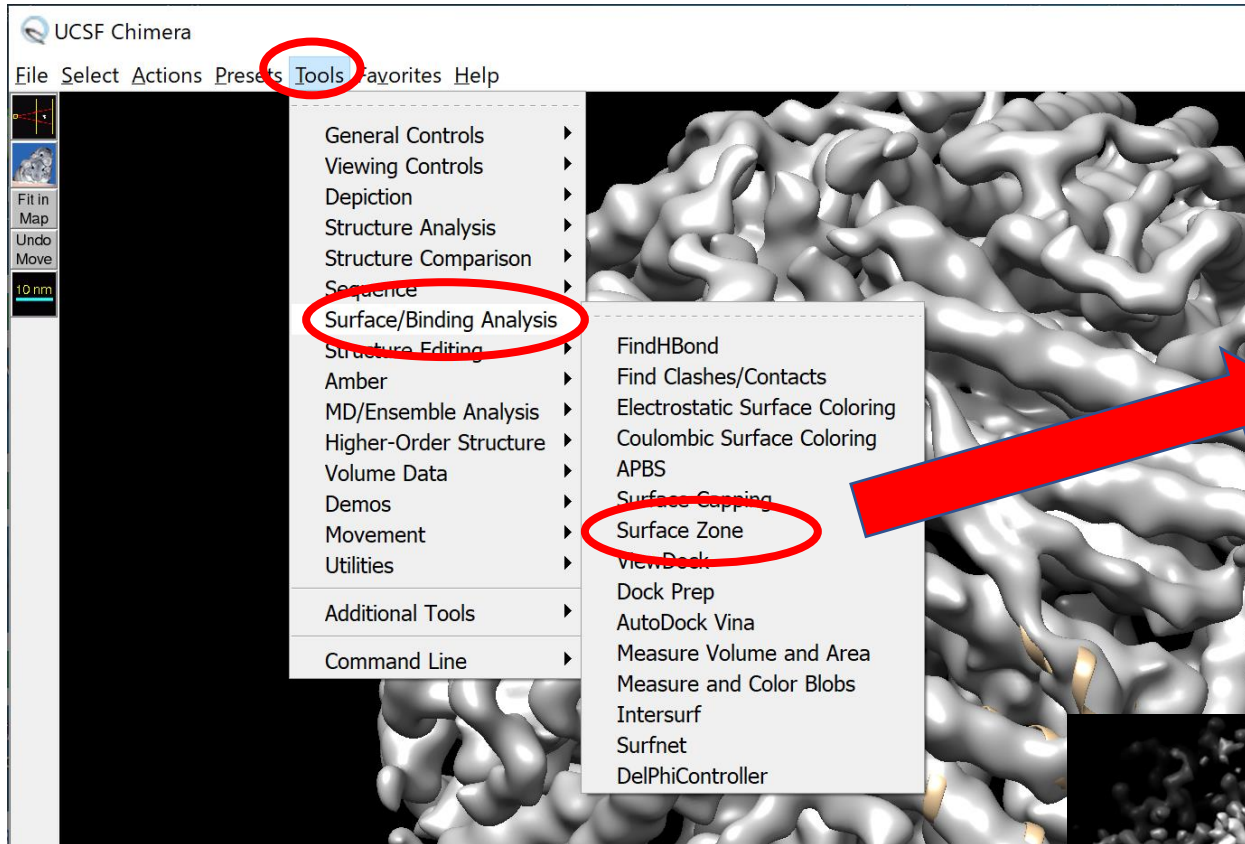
UCSF Chimera

File Select Actions Presets Tools Favorites Help

Fit in Map
Undo Move
10 nm

General Controls
Viewing Controls
Depiction
Structure Analysis
Structure Comparison
Sequence
Surface/Binding Analysis
Structure Editing
Amber
MD/Ensemble Analysis
Higher-Order Structure
Volume Data
Demos
Movement
Utilities
Additional Tools
Command Line

FindHBond
Find Clashes/Contacts
Electrostatic Surface Coloring
Coulombic Surface Coloring
APBS
Surface Capping
Surface Zone
ViewDock
Dock Prep
AutoDock Vina
Measure Volume and Area
Measure and Color Blobs
Intersurf
Surfnet
DelPhiController